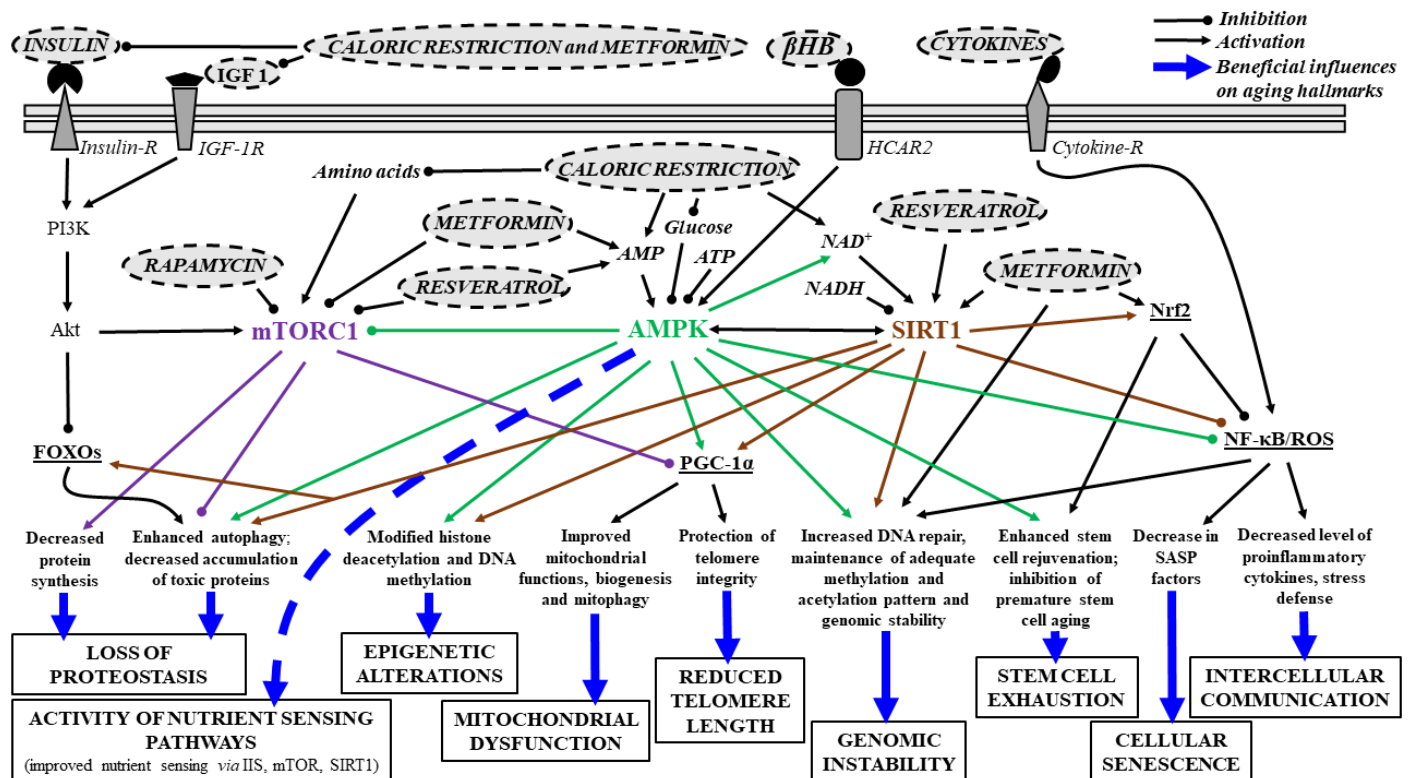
INSULIN
CALORIC RESTRICTION and METFORMIN
IGF 1
βHB
CYTOKINES
Inhibition
Activation
Beneficial influences on aging hallmarks

Insulin-R
IGF-1R
HCAR2
Cytokine-R

Amino acids
CALORIC RESTRICTION
PI3K
METFORMIN
Glucose
RESVERATROL
AMP
ATP
$NAD^+$
RAPAMYCIN
RESVERATROL
METFORMIN
NADH
Akt
mTORC1
AMPK
SIRT1
Nrf2
FOXOs
PGC-1α
NF-κB/ROS

Decreased protein synthesis
Enhanced autophagy; decreased accumulation of toxic proteins
Modified histone deacetylation and DNA methylation
Improved mitochondrial functions, biogenesis and mitophagy
Protection of telomere integrity
Increased DNA repair, maintenance of adequate methylation and acetylation pattern and genomic stability
Enhanced stem cell rejuvenation; inhibition of premature stem cell aging
Decrease in SASP factors
Decreased level of proinflammatory cytokines, stress defense

LOSS OF PROTEOSTASIS
EPIGENETIC ALTERATIONS
REDUCED TELOMERE LENGTH
STEM CELL EXHAUSTION
INTERCELLULAR COMMUNICATION
ACTIVITY OF NUTRIENT SENSING PATHWAYS
(improved nutrient sensing via IIS, mTOR, SIRT1)
MITOCHONDRIAL DYSFUNCTION
GENOMIC INSTABILITY
CELLULAR SENESCENCE